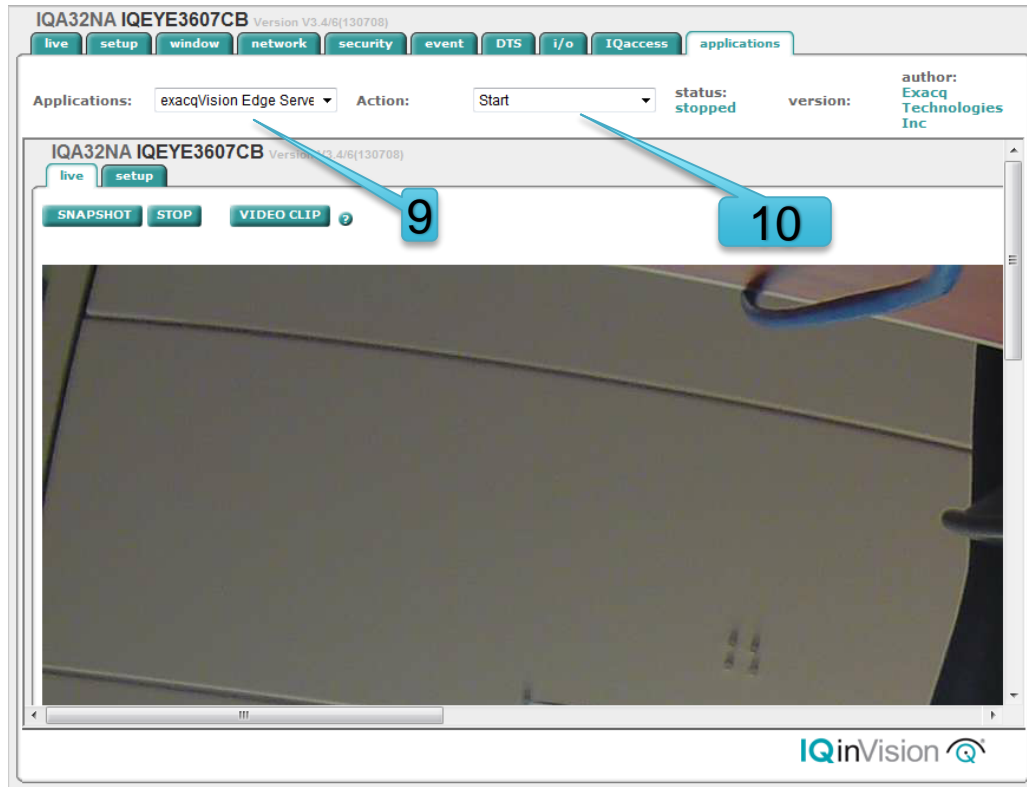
IQA32NA IQEYE3607CB Version V3.4/6(130708)

live setup window network security event DTS i/o IQaccess applications

Applications: exacqVision Edge Serve Action: Start status: stopped version: author: Exacq Technologies Inc

IQA32NA IQEYE3607CB Version V3.4/6(130708)

live setup

SNAPSHOT STOP VIDEO CLIP ?

9

10

IQinVision